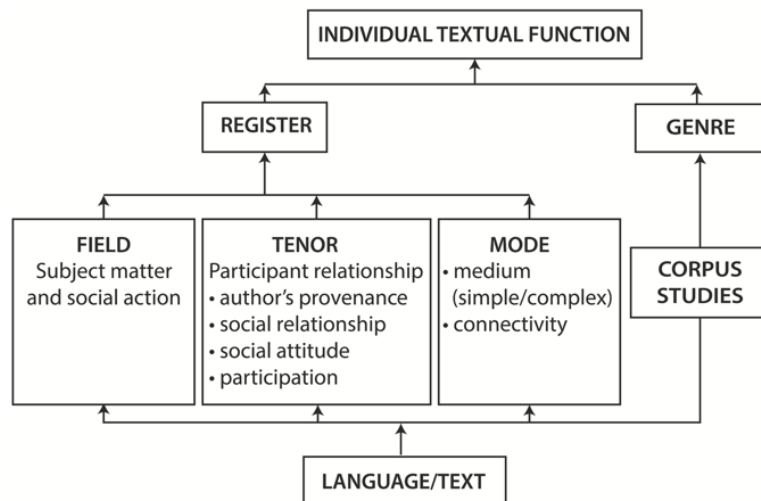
INDIVIDUAL TEXTUAL FUNCTION

REGISTER

GENRE

FIELD
Subject matter and social action

TENOR
Participant relationship
• author's provenance
• social relationship
• social attitude
• participation

MODE
• medium (simple/complex)
• connectivity

CORPUS STUDIES

LANGUAGE/TEXT